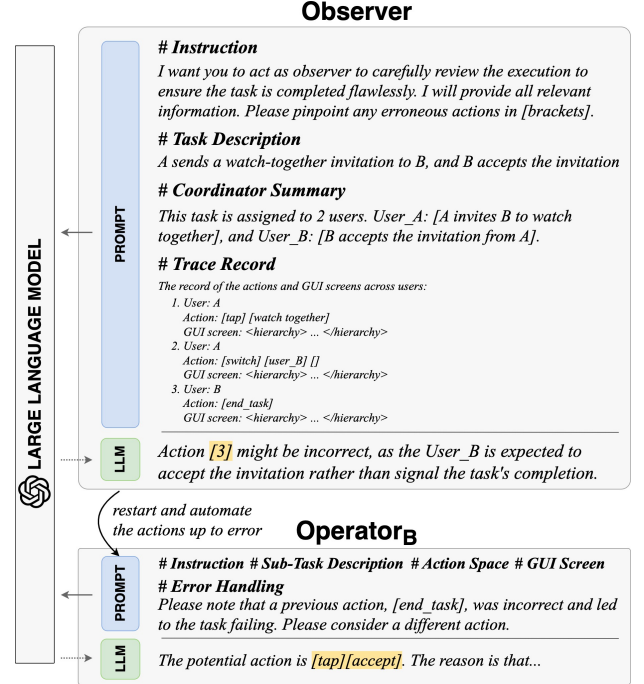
Observer

LARGE LANGUAGE MODEL

PROMPT

# Instruction
I want you to act as observer to carefully review the execution to ensure the task is completed flawlessly. I will provide all relevant information. Please pinpoint any erroneous actions in [brackets].

# Task Description
A sends a watch-together invitation to B, and B accepts the invitation

# Coordinator Summary
This task is assigned to 2 users. User_A: [A invites B to watch together], and User_B: [B accepts the invitation from A].

# Trace Record
The record of the actions and GUI screens across users:
1. User: A
Action: [tap] [watch together]
GUI screen: <hierarchy> ... </hierarchy>
2. User: A
Action: [switch] [user_B] []
GUI screen: <hierarchy> ... </hierarchy>
3. User: B
Action: [end_task]
GUI screen: <hierarchy> ... </hierarchy>

LLM

Action [3] might be incorrect, as the User_B is expected to accept the invitation rather than signal the task's completion.

restart and automate the actions up to error

$\text{Operator}_{\text{B}}$

PROMPT

# Instruction # Sub-Task Description # Action Space # GUI Screen
# Error Handling
Please note that a previous action, [end_task], was incorrect and led to the task failing. Please consider a different action.

LLM

The potential action is [tap][accept]. The reason is that...